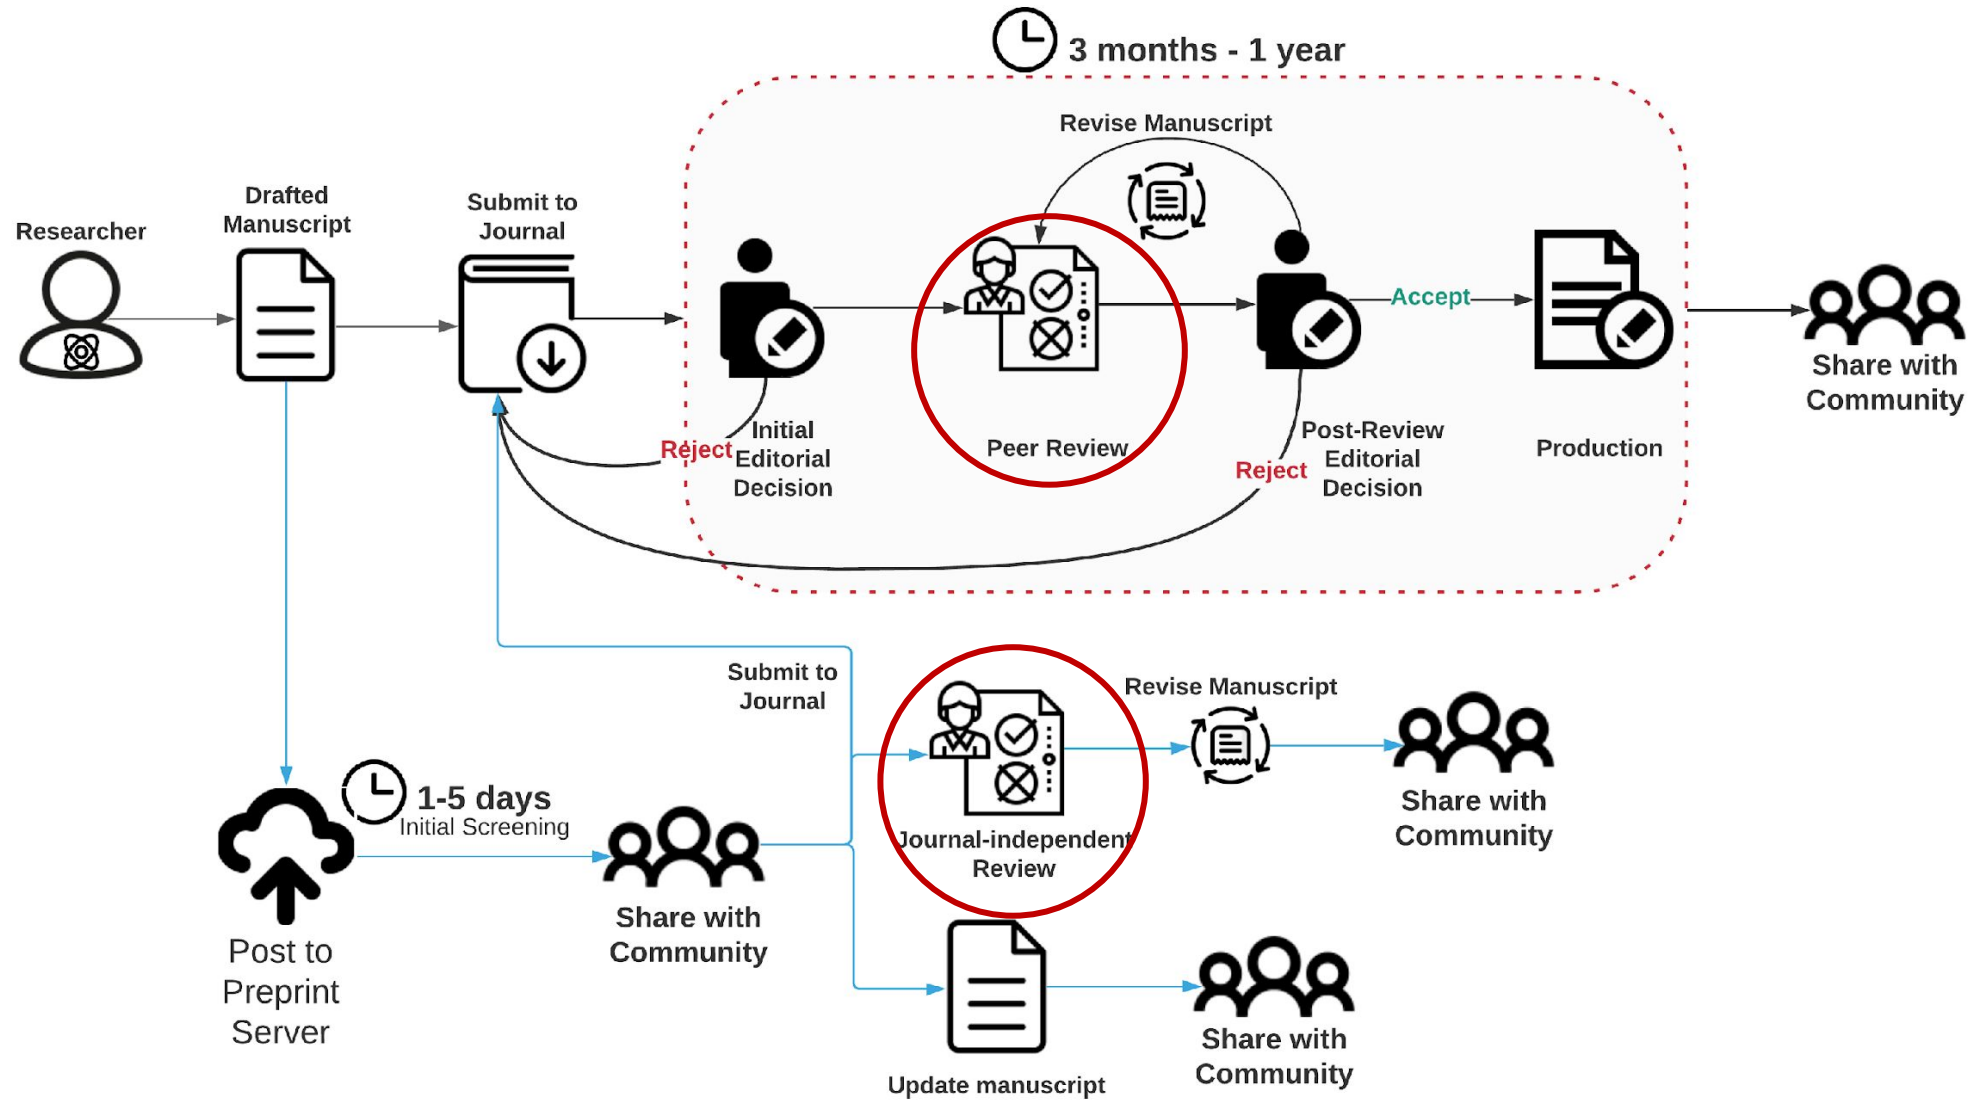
3 months - 1 year

Revise Manuscript

Researcher

Drafted Manuscript

Submit to Journal

Accept

Share with Community

Reject

Initial Editorial Decision

Peer Review

Reject

Post-Review Editorial Decision

Production

Submit to Journal

Revise Manuscript

Share with Community

1-5 days
Initial Screening

Share with Community

Journal-independent Review

Post to Preprint Server

Share with Community

Update manuscript